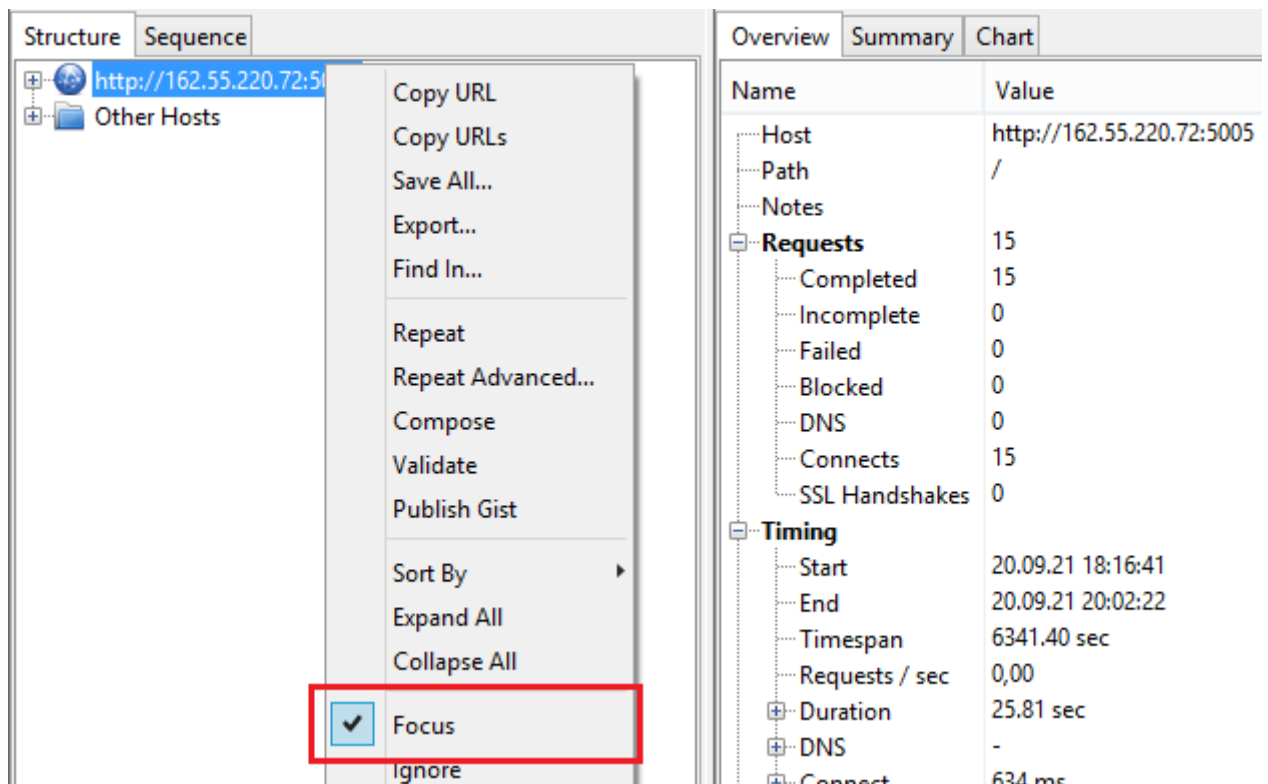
Structure | Sequence

http://162.55.220.72:50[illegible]
Other Hosts

Copy URL
Copy URLs
Save All...
Export...
Find In...
Repeat
Repeat Advanced...
Compose
Validate
Publish Gist
Sort By
Expand All
Collapse All
Focus
Ignore

Overview | Summary | Chart

| Name | Value |
|---|---|
| Host | http://162.55.220.72:5005 |
| Path | / |
| Notes | |
| Requests | 15 |
| Completed | 15 |
| Incomplete | 0 |
| Failed | 0 |
| Blocked | 0 |
| DNS | 0 |
| Connects | 15 |
| SSL Handshakes | 0 |
| Timing | |
| Start | 20.09.21 18:16:41 |
| End | 20.09.21 20:02:22 |
| Timespan | 6341.40 sec |
| Requests / sec | 0,00 |
| Duration | 25.81 sec |
| DNS | - |
| Connect | 634 ms |